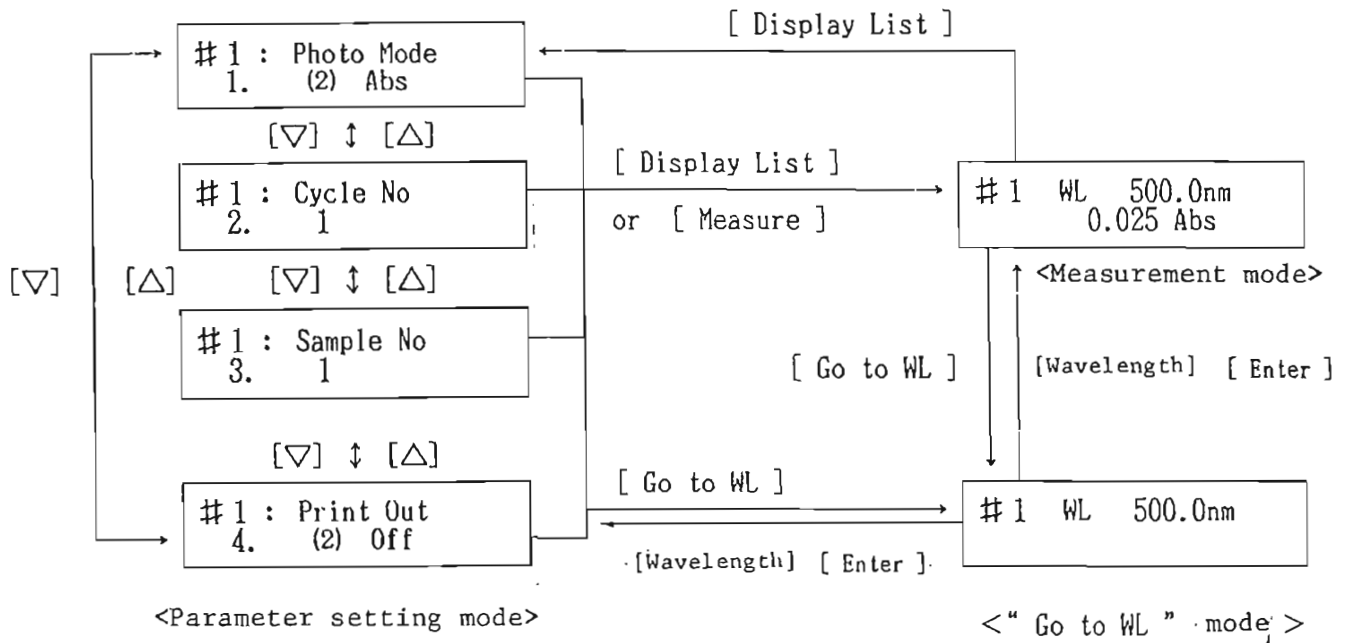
[ Display List ]

#1 : Photo Mode
1. (2) Abs

[▽] ↕ [△]

#1 : Cycle No
2. 1

[ Display List ]
or [ Measure ]

#1 WL 500.0nm
0.025 Abs

<Measurement mode>

[▽] [△] [▽] ↕ [△]

#1 : Sample No
3. 1

[ Go to WL ]

[Wavelength] [ Enter ]

[▽] ↕ [△]

#1 : Print Out
4. (2) Off

[ Go to WL ]

#1 WL 500.0nm

[Wavelength] [ Enter ]

<Parameter setting mode>

<" Go to WL " mode>